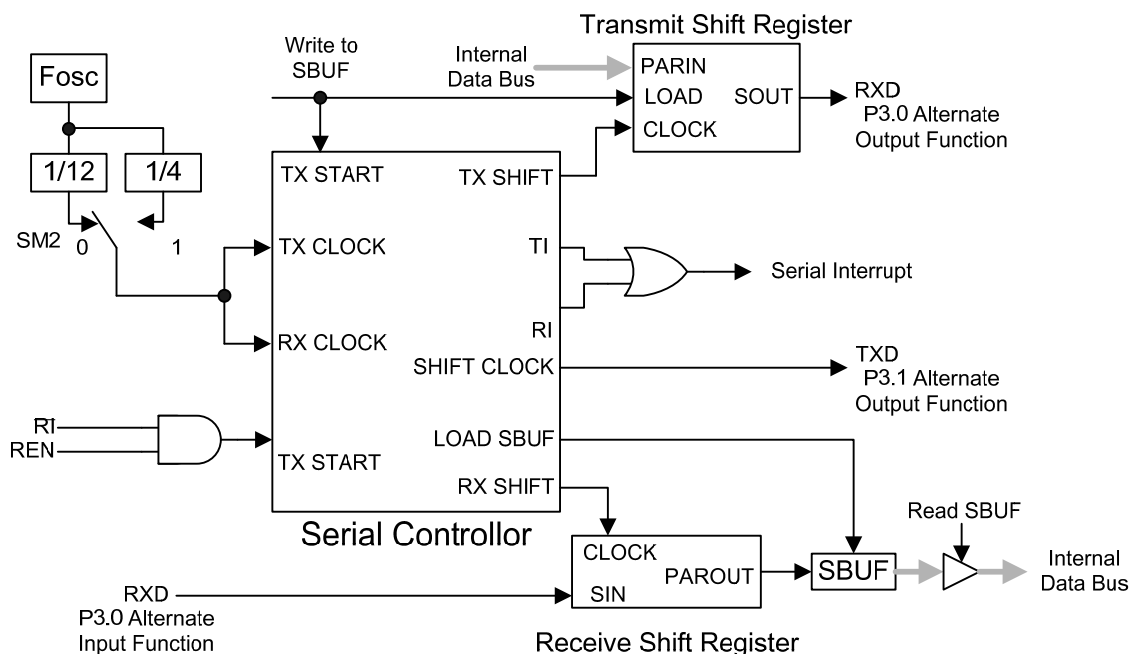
Transmit Shift Register

Fosc

Write to SBUF

Internal Data Bus

PARIN

LOAD

SOUT

CLOCK

RXD P3.0 Alternate Output Function

1/12

1/4

SM2 0

1

TX START

TX SHIFT

TX CLOCK

TI

Serial Interrupt

RX CLOCK

RI

SHIFT CLOCK

TXD P3.1 Alternate Output Function

RI

REN

LOAD SBUF

TX START

RX SHIFT

Serial Controllor

Read SBUF

CLOCK

PAROUT

SBUF

Internal Data Bus

RXD P3.0 Alternate Input Function

SIN

Receive Shift Register